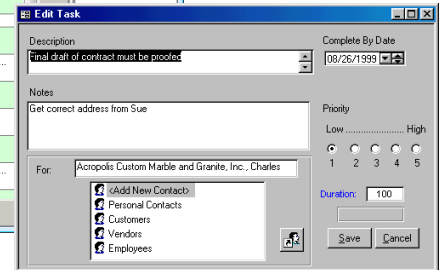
Edit Task

Description
Final draft of contract must be proofed

Complete By Date
08/26/1999

Notes
Get correct address from Sue

Priority
Low ...................... High
1 2 3 4 5

For: Acropolis Custom Marble and Granite, Inc., Charles

<Add New Contact>
Personal Contacts
Customers
Vendors
Employees

Duration: 100

Save
Cancel